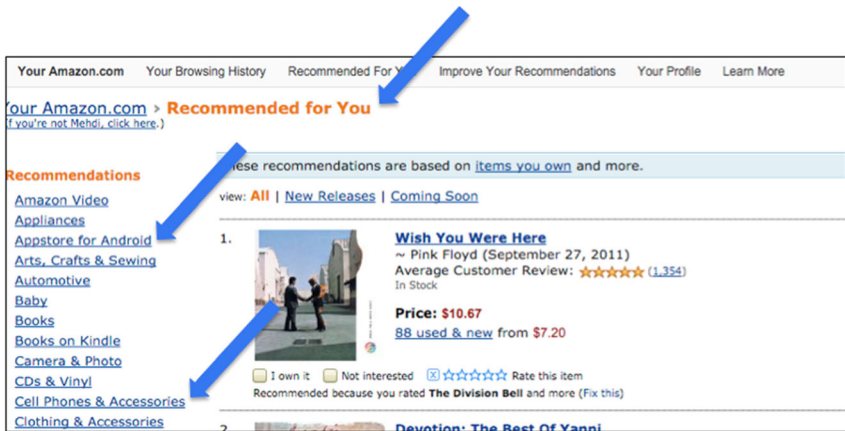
Your Amazon.com | Your Browsing History | Recommended For Y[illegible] | Improve Your Recommendations | Your Profile | Learn More

Your Amazon.com › Recommended for You
(If you're not Mehdi, click here.)

Recommendations
Amazon Video
Appliances
Appstore for Android
Arts, Crafts & Sewing
Automotive
Baby
Books
Books on Kindle
Camera & Photo
CDs & Vinyl
Cell Phones & Accessories
Clothing & Accessories

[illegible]ese recommendations are based on items you own and more.

view: All | New Releases | Coming Soon

1. Wish You Were Here
~ Pink Floyd (September 27, 2011)
Average Customer Review: (1,354)
In Stock

Price: $10.67
88 used & new from $7.20

I own it   Not interested   Rate this item
Recommended because you rated The Division Bell and more (Fix this)

2. Devotion: The Best Of Yanni